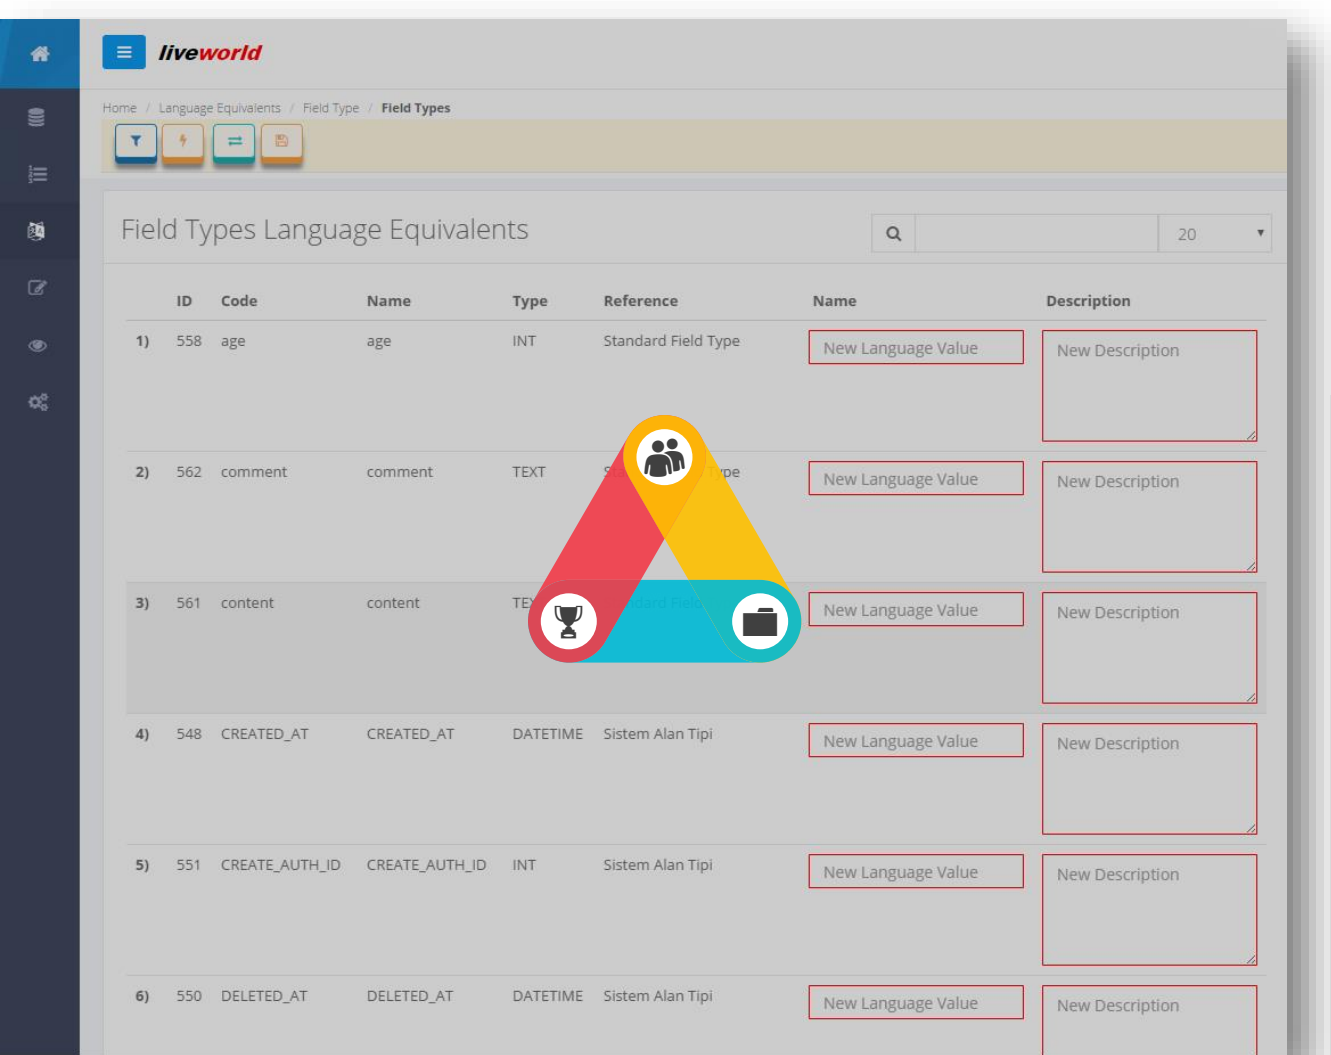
liveworld

Home / Language Equivalents / Field Type / Field Types

Field Types Language Equivalents

20

| | ID | Code | Name | Type | Reference | Name | Description |
|---|---|---|---|---|---|---|---|
| 1) | 558 | age | age | INT | Standard Field Type | New Language Value | New Description |
| 2) | 562 | comment | comment | TEXT | S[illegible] Type | New Language Value | New Description |
| 3) | 561 | content | content | TE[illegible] | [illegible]dard Field | New Language Value | New Description |
| 4) | 548 | CREATED_AT | CREATED_AT | DATETIME | Sistem Alan Tipi | New Language Value | New Description |
| 5) | 551 | CREATE_AUTH_ID | CREATE_AUTH_ID | INT | Sistem Alan Tipi | New Language Value | New Description |
| 6) | 550 | DELETED_AT | DELETED_AT | DATETIME | Sistem Alan Tipi | New Language Value | New Description |